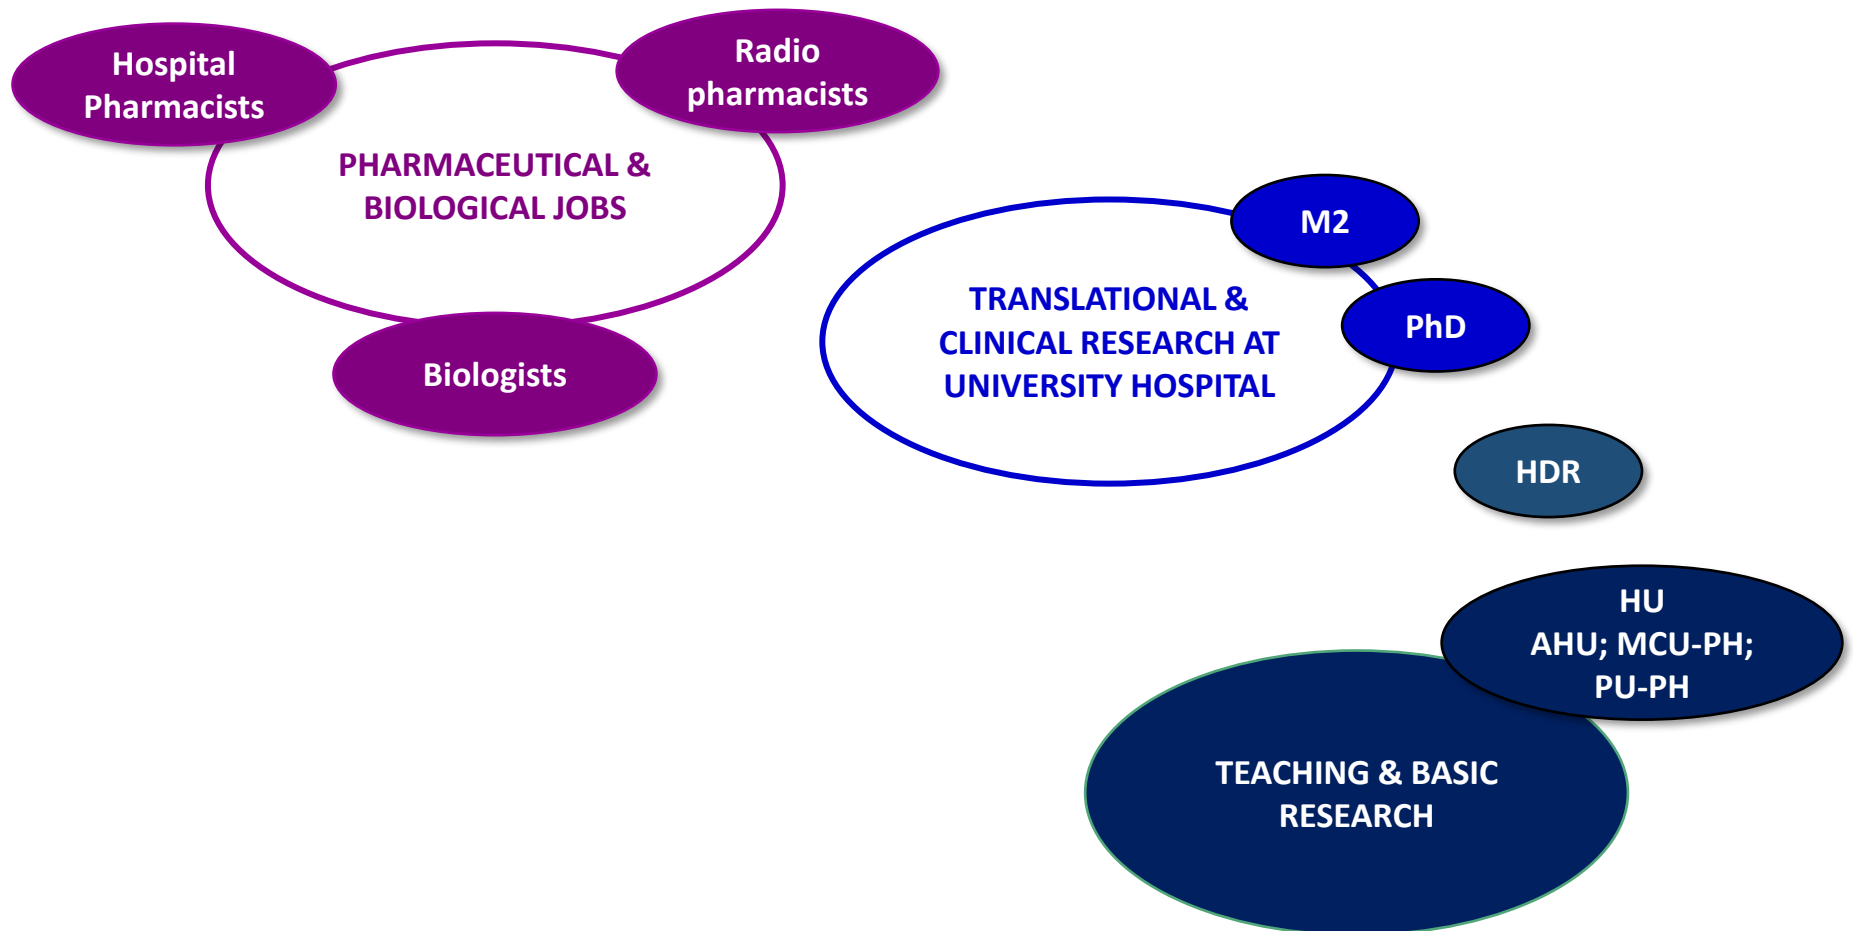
Hospital Pharmacists

Radio pharmacists

PHARMACEUTICAL & BIOLOGICAL JOBS

Biologists

M2

TRANSLATIONAL & CLINICAL RESEARCH AT UNIVERSITY HOSPITAL

PhD

HDR

HU
AHU; MCU-PH; PU-PH

TEACHING & BASIC RESEARCH